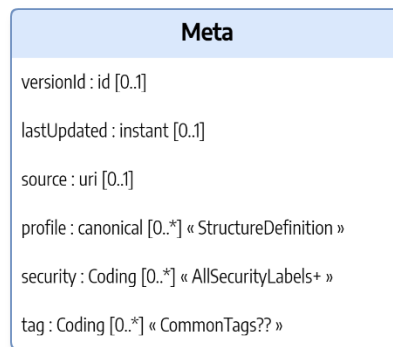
Meta

versionId : id [0..1]

lastUpdated : instant [0..1]

source : uri [0..1]

profile : canonical [0..*] « StructureDefinition »

security : Coding [0..*] « AllSecurityLabels+ »

tag : Coding [0..*] « CommonTags?? »